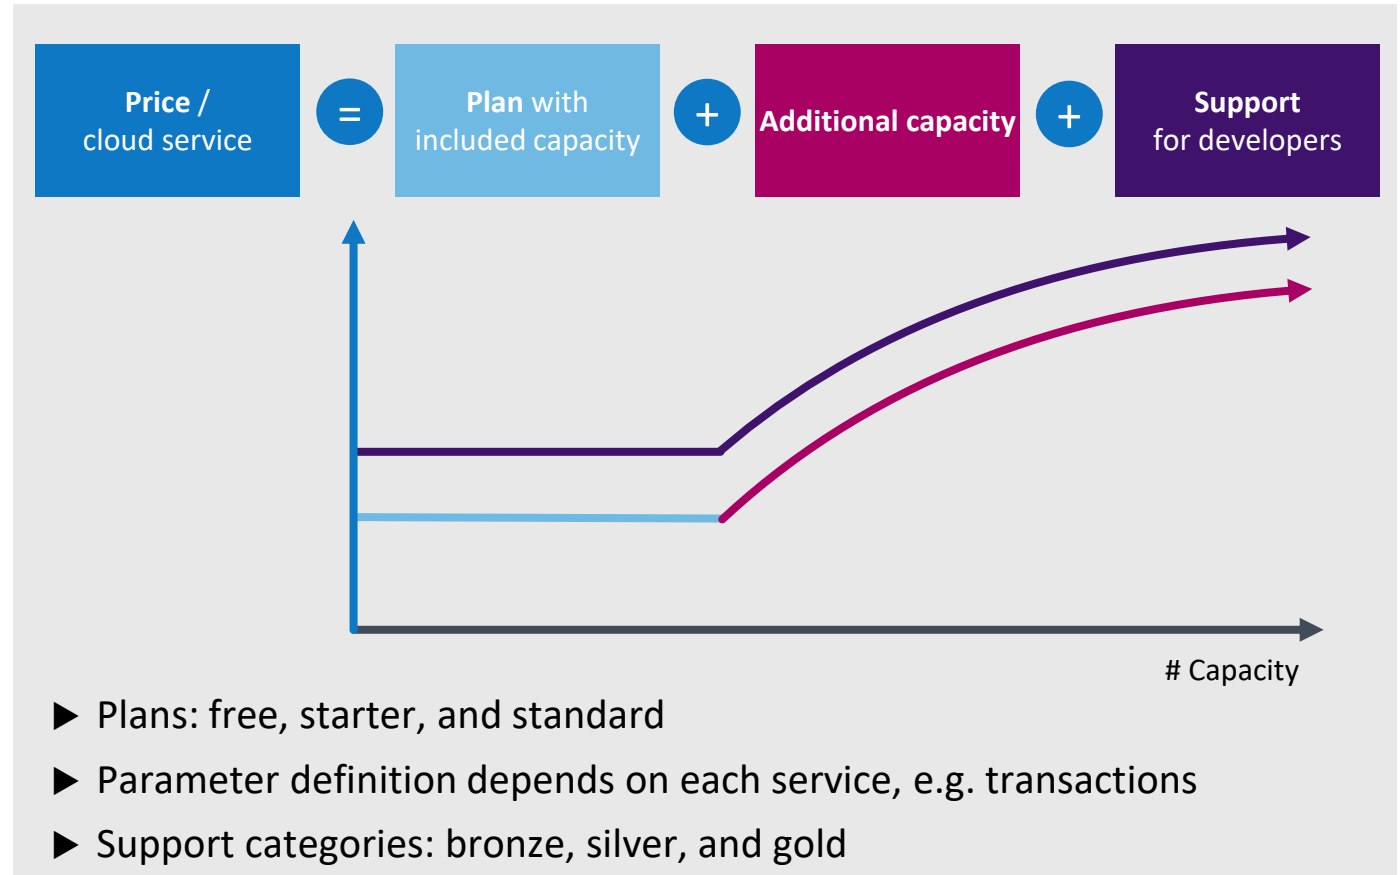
Price /
cloud service

=

Plan with
included capacity

+

Additional capacity

+

Support
for developers

# Capacity

▶ Plans: free, starter, and standard

▶ Parameter definition depends on each service, e.g. transactions

▶ Support categories: bronze, silver, and gold